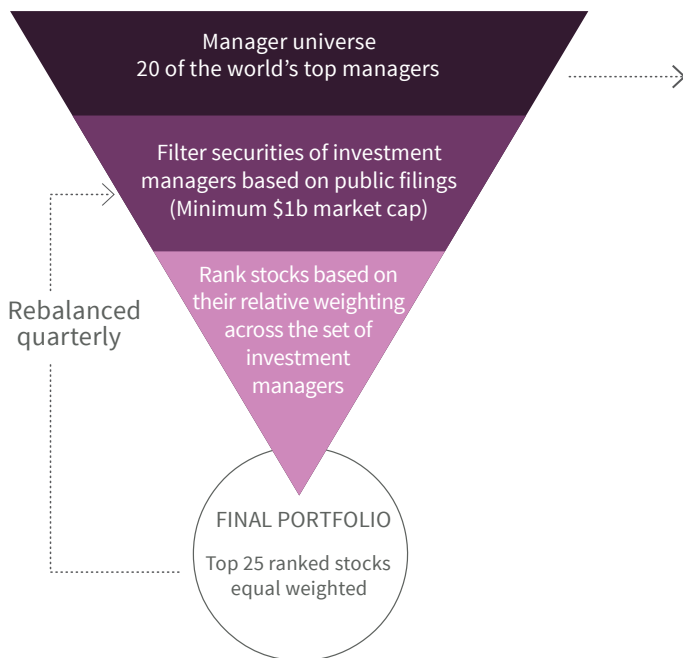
Manager universe
20 of the world's top managers

Filter securities of investment managers based on public filings (Minimum $1b market cap)

Rank stocks based on their relative weighting across the set of investment managers

Rebalanced quarterly

FINAL PORTFOLIO

Top 25 ranked stocks equal weighted